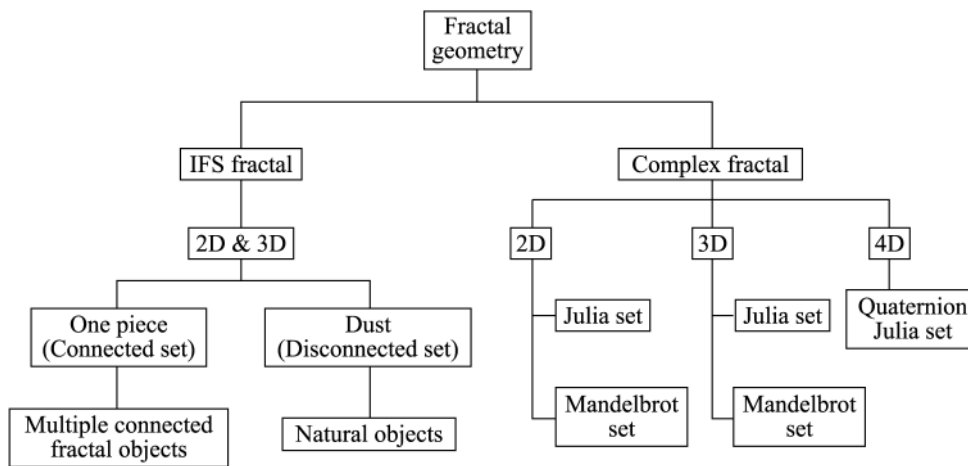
Fractal geometry

IFS fractal

2D & 3D

One piece (Connected set)

Multiple connected fractal objects

Dust (Disconnected set)

Natural objects

Complex fractal

2D

Julia set

Mandelbrot set

3D

Julia set

Mandelbrot set

4D

Quaternion Julia set